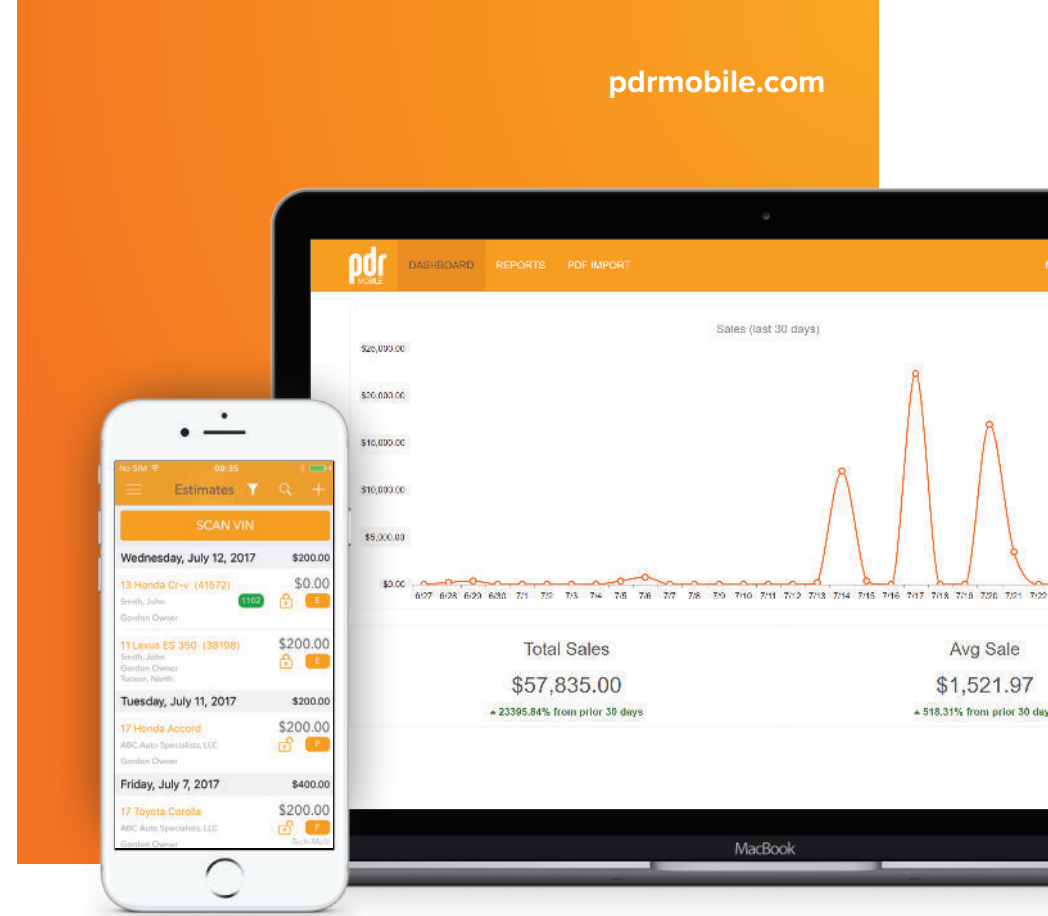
pdrmobile.com

pdr MOBILE DASHBOARD REPORTS PDF IMPORT

Sales (last 30 days)

$25,000.00
$20,000.00
$15,000.00
$10,000.00
$5,000.00
$0.00

6/27 6/28 6/29 6/30 7/1 7/2 7/3 7/4 7/5 7/6 7/7 7/8 7/9 7/10 7/11 7/12 7/13 7/14 7/15 7/16 7/17 7/18 7/19 7/20 7/21 7/22

Total Sales
$57,835.00
▲23395.84% from prior 30 days

Avg Sale
$1,521.97
▲518.31% from prior 30 days

MacBook

No SIM 09:35
Estimates
SCAN VIN
Wednesday, July 12, 2017 $200.00
13 Honda Cr-v (41572) $0.00
Smith, John
Gordon Owner
1102 E
11 Lexus ES 350 (38108) $200.00
Smith, John
Gordon Owner
Tucson, North
E
Tuesday, July 11, 2017 $200.00
17 Honda Accord $200.00
ABC Auto Specialists, LLC
Gordon Owner
P
Friday, July 7, 2017 $400.00
17 Toyota Corolla $200.00
ABC Auto Specialists, LLC
Gordon Owner
P
Tech Multi